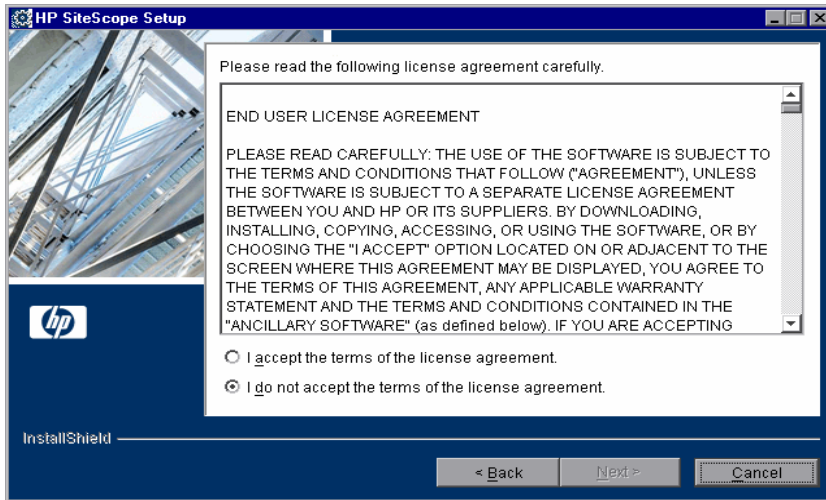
HP SiteScope Setup

Please read the following license agreement carefully.

END USER LICENSE AGREEMENT

PLEASE READ CAREFULLY: THE USE OF THE SOFTWARE IS SUBJECT TO THE TERMS AND CONDITIONS THAT FOLLOW ("AGREEMENT"), UNLESS THE SOFTWARE IS SUBJECT TO A SEPARATE LICENSE AGREEMENT BETWEEN YOU AND HP OR ITS SUPPLIERS. BY DOWNLOADING, INSTALLING, COPYING, ACCESSING, OR USING THE SOFTWARE, OR BY CHOOSING THE "I ACCEPT" OPTION LOCATED ON OR ADJACENT TO THE SCREEN WHERE THIS AGREEMENT MAY BE DISPLAYED, YOU AGREE TO THE TERMS OF THIS AGREEMENT, ANY APPLICABLE WARRANTY STATEMENT AND THE TERMS AND CONDITIONS CONTAINED IN THE "ANCILLARY SOFTWARE" (as defined below). IF YOU ARE ACCEPTING

hp

I accept the terms of the license agreement.

I do not accept the terms of the license agreement.

InstallShield

< Back

Next >

Cancel